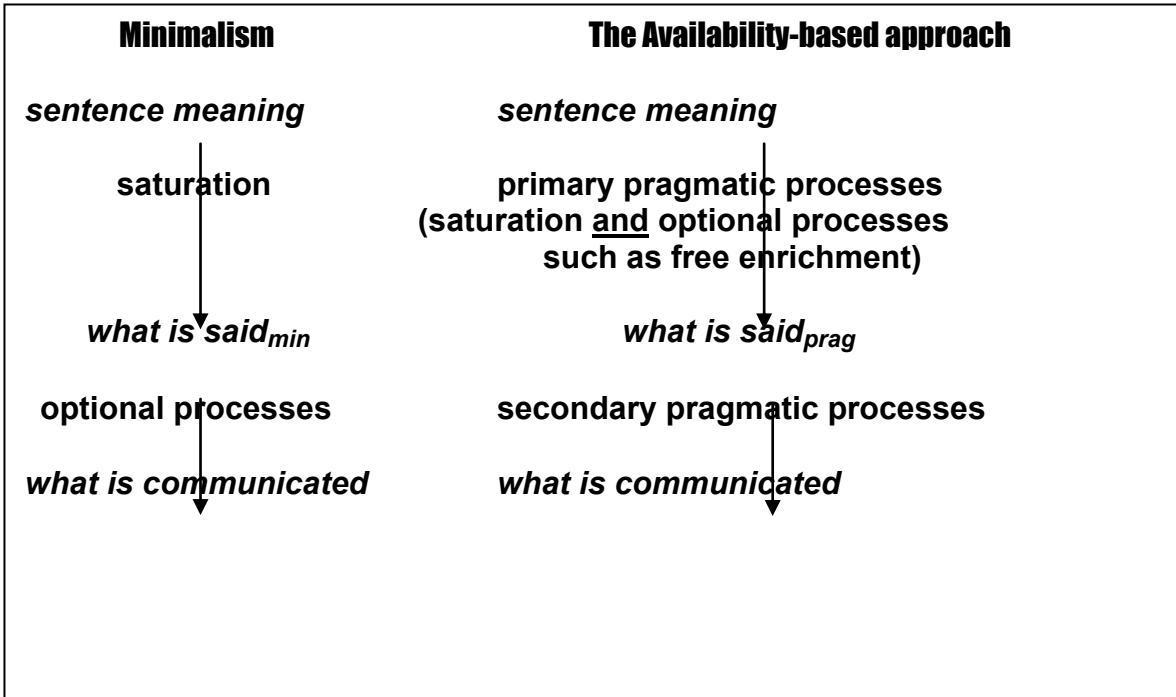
Minimalism

*sentence meaning*

saturation

*what is said$_{min}$*

optional processes

*what is communicated*

The Availability-based approach

*sentence meaning*

primary pragmatic processes (saturation and optional processes such as free enrichment)

*what is said$_{prag}$*

secondary pragmatic processes

*what is communicated*